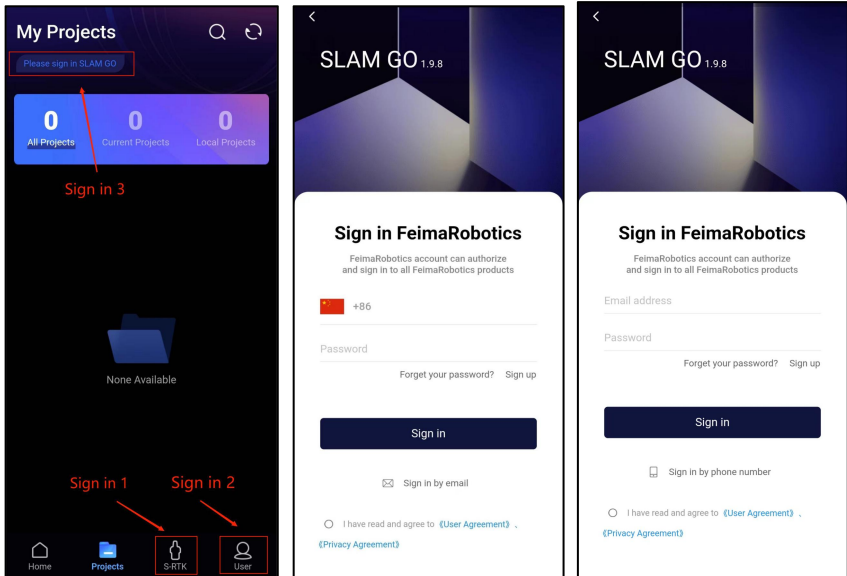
My Projects

Please sign in SLAM GO

0
All Projects

0
Current Projects

0
Local Projects

Sign in 3

None Available

Sign in 1

Sign in 2

Home

Projects

S-RTK

User

SLAM GO 1.9.8

Sign in FeimaRobotics

FeimaRobotics account can authorize and sign in to all FeimaRobotics products

+86

Password

Forget your password?

Sign up

Sign in

Sign in by email

I have read and agree to 《User Agreement》、《Privacy Agreement》

SLAM GO 1.9.8

Sign in FeimaRobotics

FeimaRobotics account can authorize and sign in to all FeimaRobotics products

Email address

Password

Forget your password?

Sign up

Sign in

Sign in by phone number

I have read and agree to 《User Agreement》、《Privacy Agreement》